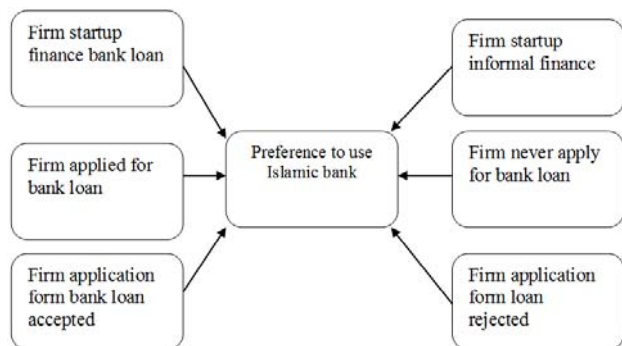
Firm startup finance bank loan

Firm applied for bank loan

Firm application form bank loan accepted

Preference to use Islamic bank

Firm startup informal finance

Firm never apply for bank loan

Firm application form loan rejected